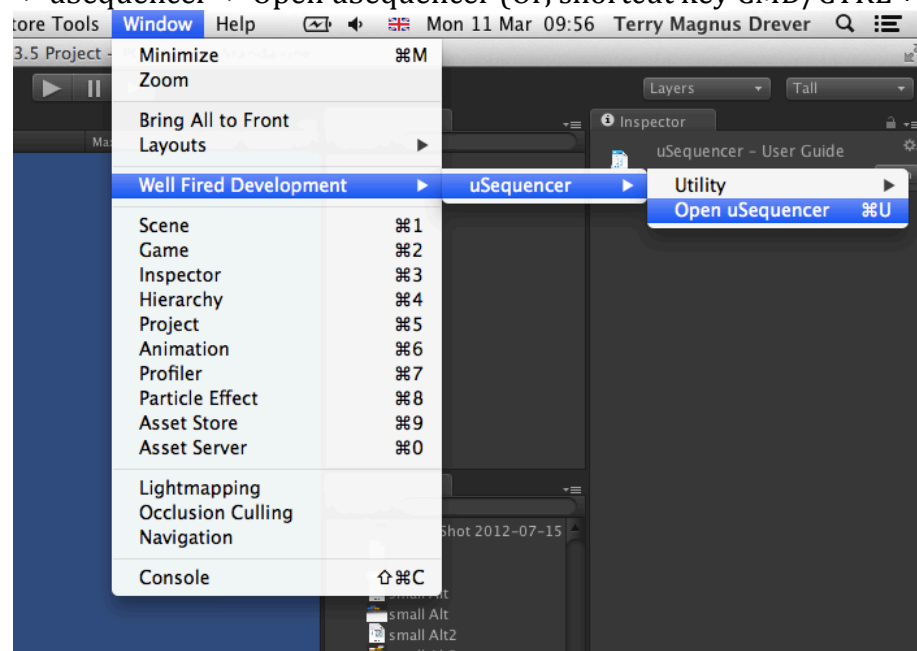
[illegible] uSequencer → Open uSequencer (or, shortcut key CMD/CTRL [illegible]

tore Tools Window Help Mon 11 Mar 09:56 Terry Magnus Drever

3.5 Project -

Minimize ⌘M
Zoom

Bring All to Front
Layouts

Well Fired Development
uSequencer
Utility
Open uSequencer ⌘U

Scene ⌘1
Game ⌘2
Inspector ⌘3
Hierarchy ⌘4
Project ⌘5
Animation ⌘6
Profiler ⌘7
Particle Effect ⌘8
Asset Store ⌘9
Asset Server ⌘0

Lightmapping
Occlusion Culling
Navigation

Console ⇧⌘C

Layers
Tall
Inspector
uSequencer - User Guide

Shot 2012-07-15
small Alt
small Alt
small Alt2